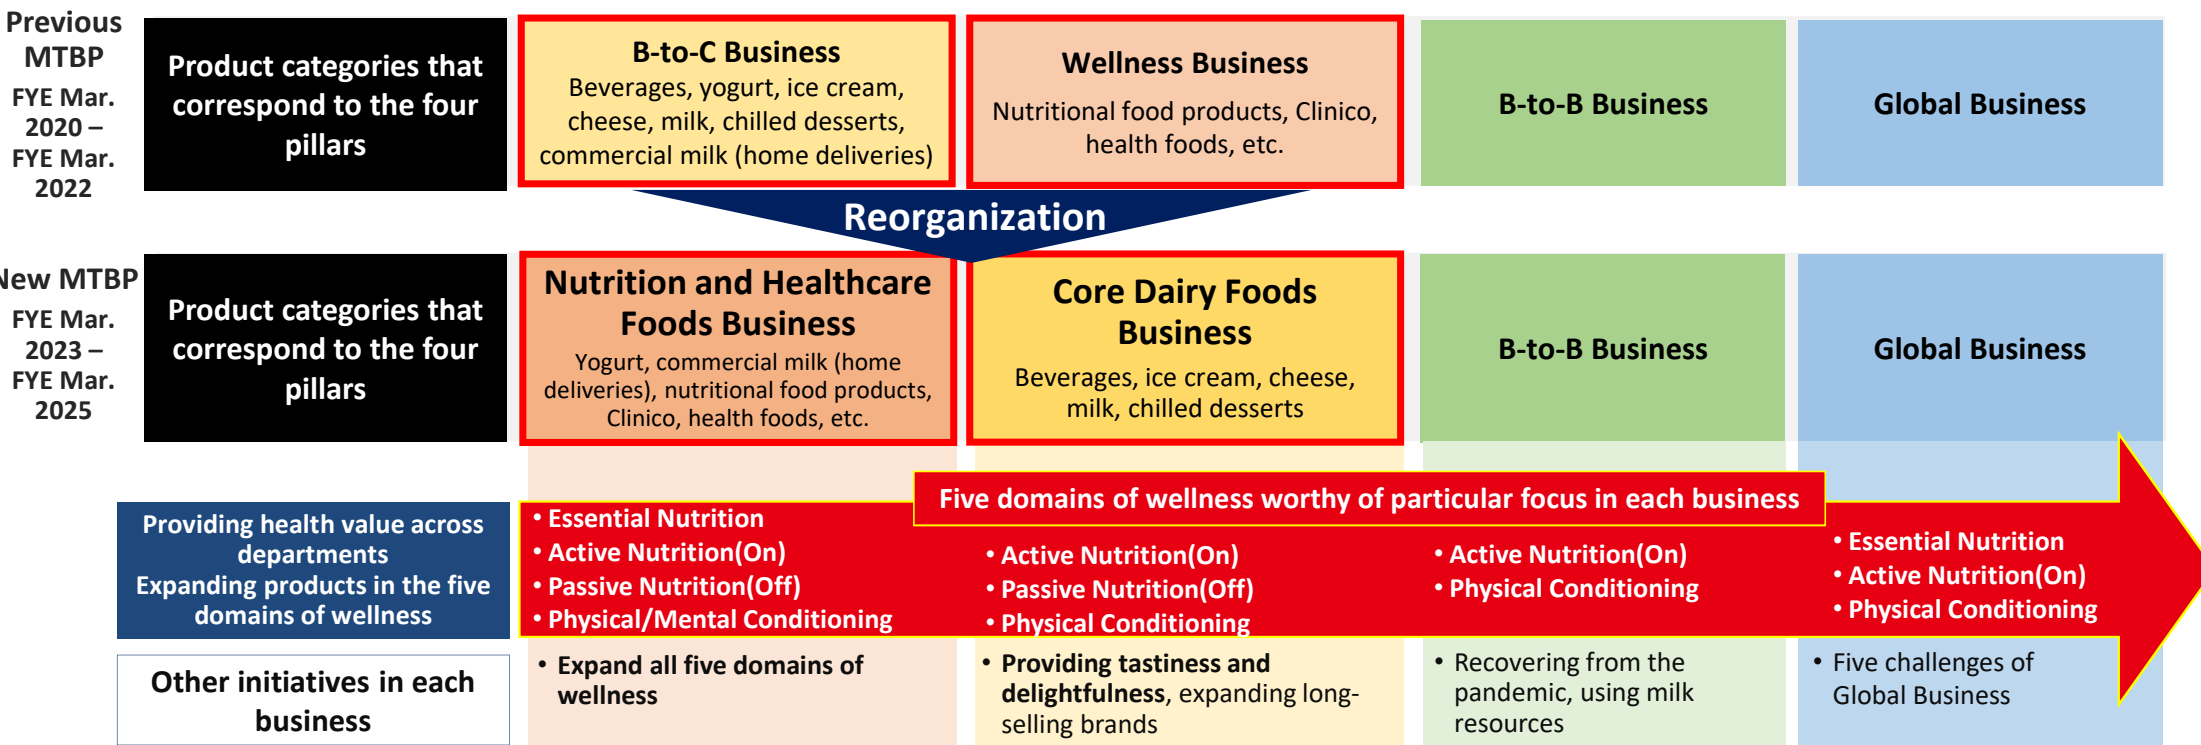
Previous MTBP
FYE Mar. 2020 – FYE Mar. 2022

Product categories that correspond to the four pillars

B-to-C Business
Beverages, yogurt, ice cream, cheese, milk, chilled desserts, commercial milk (home deliveries)

Wellness Business
Nutritional food products, Clinico, health foods, etc.

B-to-B Business

Global Business

Reorganization

New MTBP
FYE Mar. 2023 – FYE Mar. 2025

Product categories that correspond to the four pillars

Nutrition and Healthcare Foods Business
Yogurt, commercial milk (home deliveries), nutritional food products, Clinico, health foods, etc.

Core Dairy Foods Business
Beverages, ice cream, cheese, milk, chilled desserts

B-to-B Business

Global Business

Five domains of wellness worthy of particular focus in each business

Providing health value across departments
Expanding products in the five domains of wellness

• Essential Nutrition
• Active Nutrition(On)
• Passive Nutrition(Off)
• Physical/Mental Conditioning

• Active Nutrition(On)
• Passive Nutrition(Off)
• Physical Conditioning

• Active Nutrition(On)
• Physical Conditioning

• Essential Nutrition
• Active Nutrition(On)
• Physical Conditioning

Other initiatives in each business

• Expand all five domains of wellness

• Providing tastiness and delightfulness, expanding long-selling brands

• Recovering from the pandemic, using milk resources

• Five challenges of Global Business